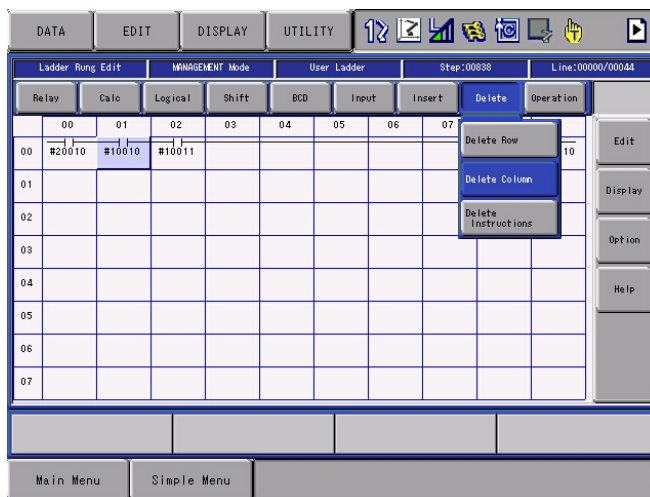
DATA EDIT DISPLAY UTILITY

Ladder Rung Edit | MANAGEMENT Mode | User Ladder | Step:00838 | Line:00000/00044

Relay | Calc | Logical | Shift | BCD | Input | Insert | Delete | Operation

|  | 00 | 01 | 02 | 03 | 04 | 05 | 06 | 07 |  |  |
|---|---|---|---|---|---|---|---|---|---|---|
| 00 | #20010 | #10010 | #10011 |  |  |  |  |  |  | 10 |
| 01 |  |  |  |  |  |  |  |  |  |  |
| 02 |  |  |  |  |  |  |  |  |  |  |
| 03 |  |  |  |  |  |  |  |  |  |  |
| 04 |  |  |  |  |  |  |  |  |  |  |
| 05 |  |  |  |  |  |  |  |  |  |  |
| 06 |  |  |  |  |  |  |  |  |  |  |
| 07 |  |  |  |  |  |  |  |  |  |  |

Delete Row
Delete Column
Delete Instructions

Edit
Display
Option
Help

Main Menu
Simple Menu